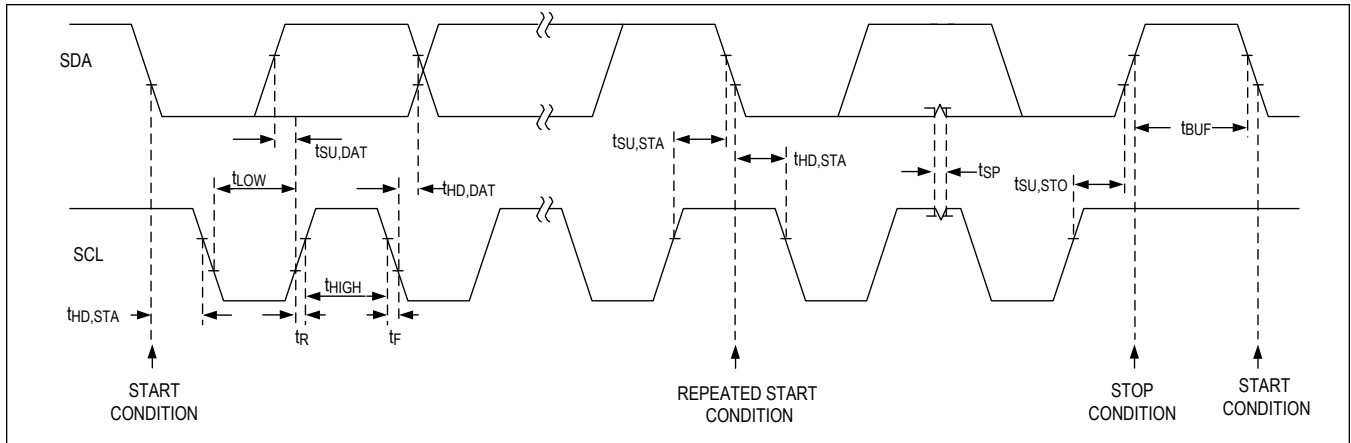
SDA

$t_{SU,DAT}$

$t_{LOW}$

$t_{HD,DAT}$

$t_{SU,STA}$

$t_{HD,STA}$

$t_{SP}$

$t_{SU,STO}$

$t_{BUF}$

SCL

$t_{HIGH}$

$t_{HD,STA}$

$t_R$

$t_F$

START CONDITION

REPEATED START CONDITION

STOP CONDITION

START CONDITION